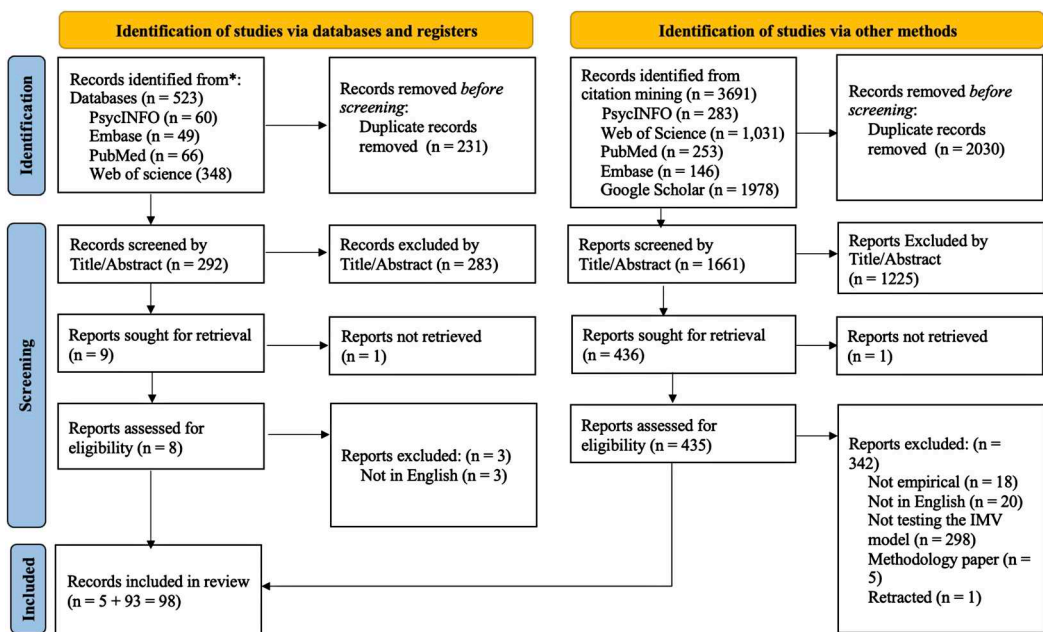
Identification of studies via databases and registers

Identification of studies via other methods

Identification

Records identified from*:
Databases (n = 523)
PsycINFO (n = 60)
Embase (n = 49)
PubMed (n = 66)
Web of science (348)

Records removed *before screening*:
Duplicate records removed (n = 231)

Records identified from citation mining (n = 3691)
PsycINFO (n = 283)
Web of Science (n = 1,031)
PubMed (n = 253)
Embase (n = 146)
Google Scholar (n = 1978)

Records removed *before screening*:
Duplicate records removed (n = 2030)

Screening

Records screened by Title/Abstract (n = 292)

Records excluded by Title/Abstract (n = 283)

Reports screened by Title/Abstract (n = 1661)

Reports Excluded by Title/Abstract (n = 1225)

Reports sought for retrieval (n = 9)

Reports not retrieved (n = 1)

Reports sought for retrieval (n = 436)

Reports not retrieved (n = 1)

Reports assessed for eligibility (n = 8)

Reports excluded: (n = 3)
Not in English (n = 3)

Reports assessed for eligibility (n = 435)

Reports excluded: (n = 342)
Not empirical (n = 18)
Not in English (n = 20)
Not testing the IMV model (n = 298)
Methodology paper (n = 5)
Retracted (n = 1)

Included

Records included in review (n = 5 + 93 = 98)